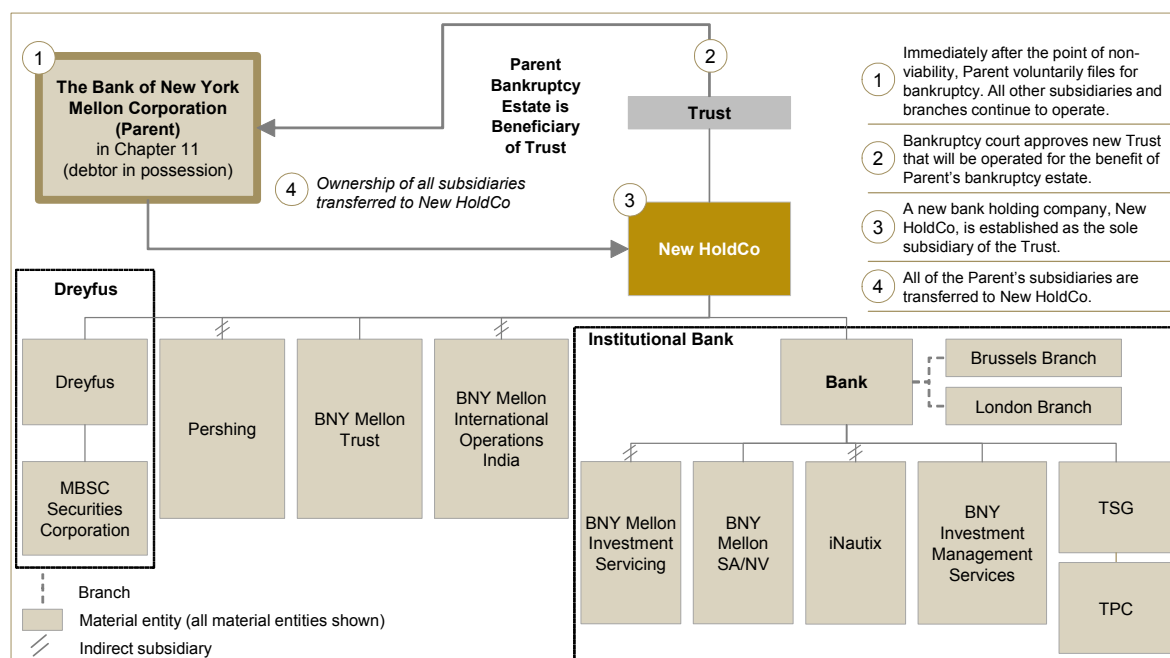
1
The Bank of New York Mellon Corporation (Parent)
in Chapter 11
(debtor in possession)

Parent Bankruptcy Estate is Beneficiary of Trust

2
Trust

4 Ownership of all subsidiaries transferred to New HoldCo

3
New HoldCo

1 Immediately after the point of non-viability, Parent voluntarily files for bankruptcy. All other subsidiaries and branches continue to operate.

2 Bankruptcy court approves new Trust that will be operated for the benefit of Parent's bankruptcy estate.

3 A new bank holding company, New HoldCo, is established as the sole subsidiary of the Trust.

4 All of the Parent's subsidiaries are transferred to New HoldCo.

Dreyfus

Dreyfus

MBSC Securities Corporation

Pershing

BNY Mellon Trust

BNY Mellon International Operations India

Institutional Bank

Bank

Brussels Branch

London Branch

BNY Mellon Investment Servicing

BNY Mellon SA/NV

iNautix

BNY Investment Management Services

TSG

TPC

Branch

Material entity (all material entities shown)

Indirect subsidiary